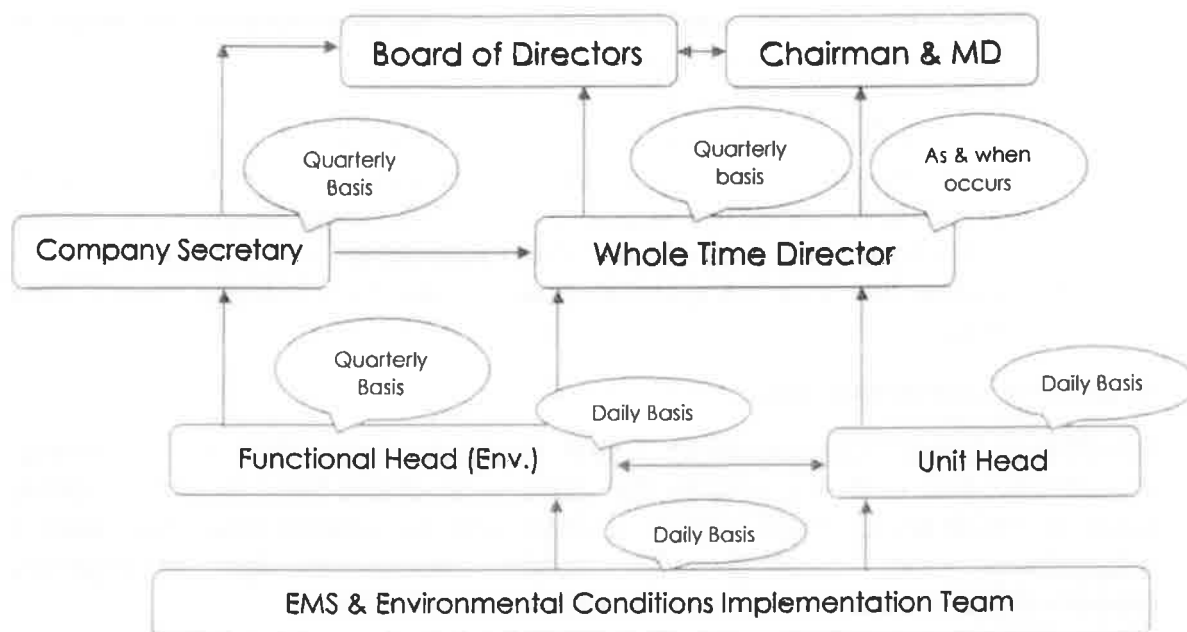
Board of Directors

Chairman & MD

Quarterly Basis

Quarterly basis

As & when occurs

Company Secretary

Whole Time Director

Quarterly Basis

Daily Basis

Daily Basis

Functional Head (Env.)

Unit Head

Daily Basis

EMS & Environmental Conditions Implementation Team